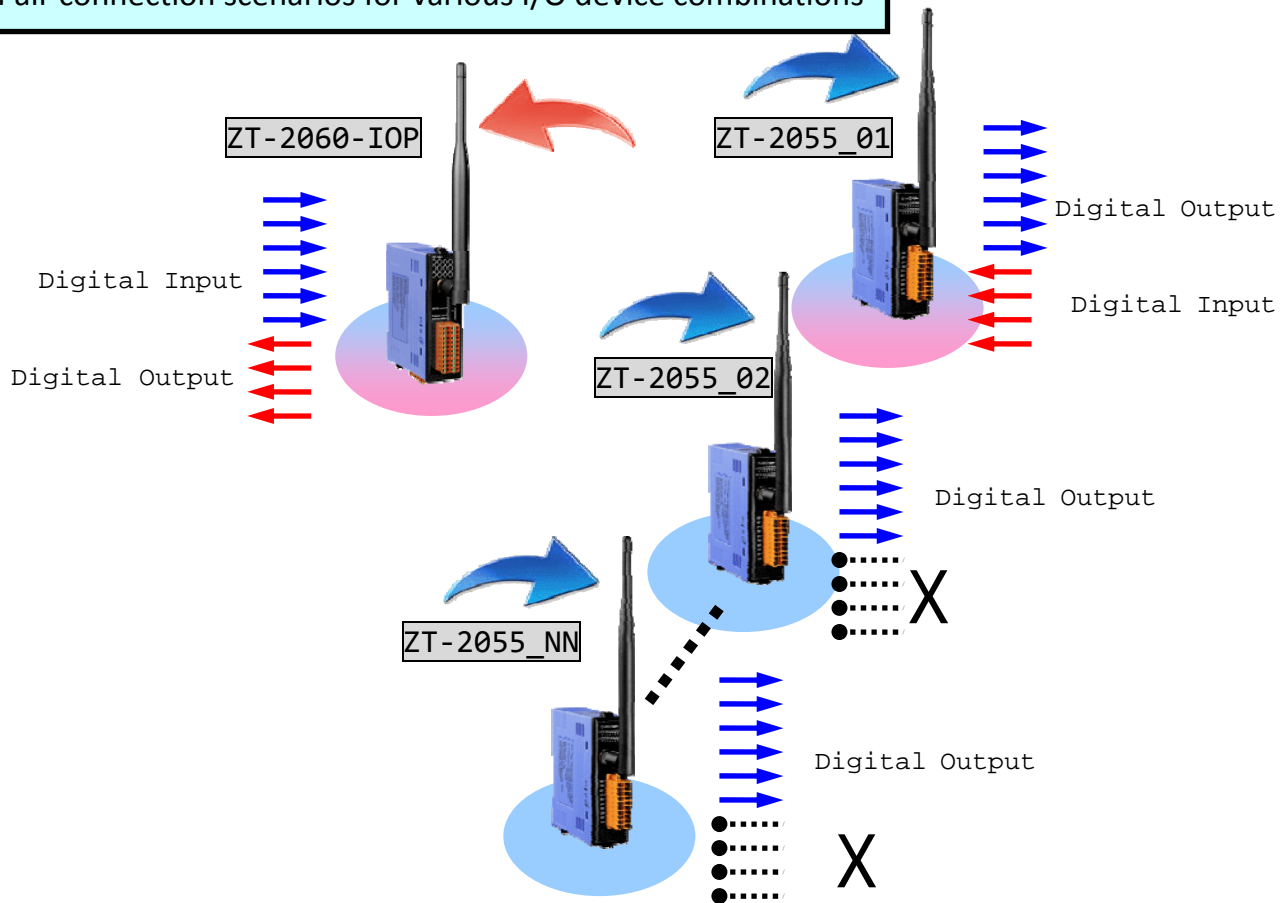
Pair connection scenarios for various I/O device combinations

ZT-2060-IOP

ZT-2055_01

Digital Output

Digital Input

Digital Input

Digital Output

ZT-2055_02

Digital Output

X

ZT-2055_NN

Digital Output

X